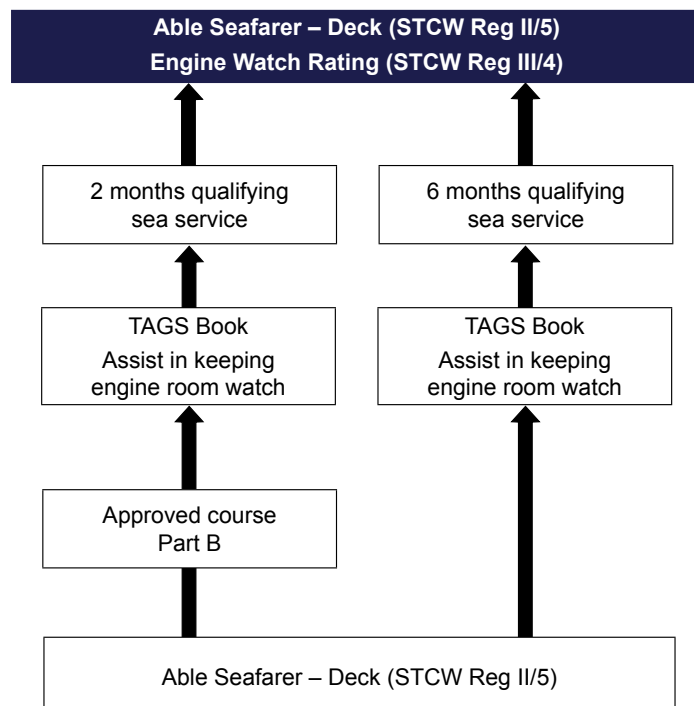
Able Seafarer – Deck (STCW Reg II/5)
Engine Watch Rating (STCW Reg III/4)

2 months qualifying sea service

TAGS Book
Assist in keeping engine room watch

Approved course
Part B

6 months qualifying sea service

TAGS Book
Assist in keeping engine room watch

Able Seafarer – Deck (STCW Reg II/5)